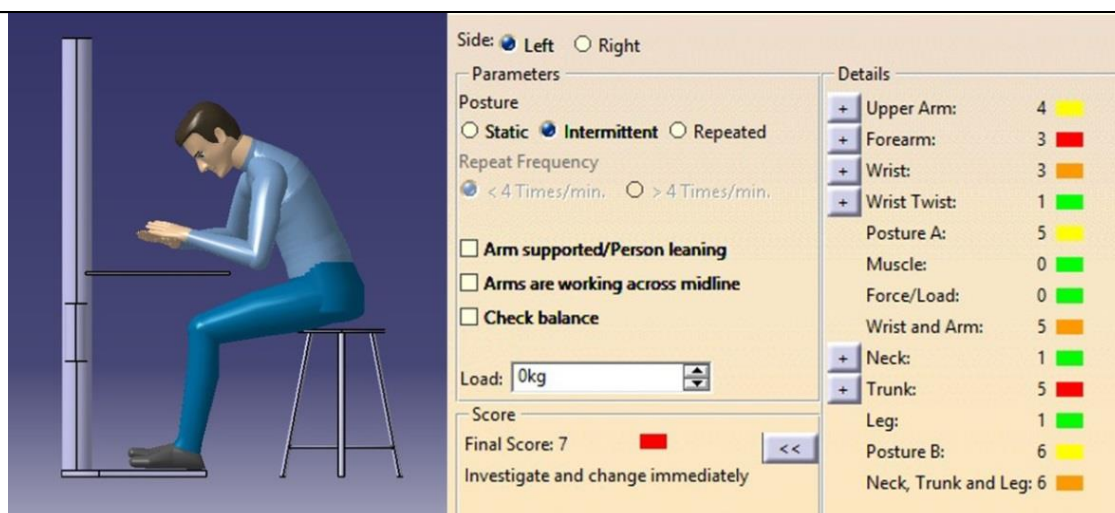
Side: Left Right

Parameters

Posture

Static Intermittent Repeated

Repeat Frequency

< 4 Times/min. > 4 Times/min.

Arm supported/Person leaning

Arms are working across midline

Check balance

Load: 0kg

Score

Final Score: 7

<<

Investigate and change immediately

Details

+ Upper Arm: 4

+ Forearm: 3

+ Wrist: 3

+ Wrist Twist: 1

Posture A: 5

Muscle: 0

Force/Load: 0

Wrist and Arm: 5

+ Neck: 1

+ Trunk: 5

Leg: 1

Posture B: 6

Neck, Trunk and Leg: 6